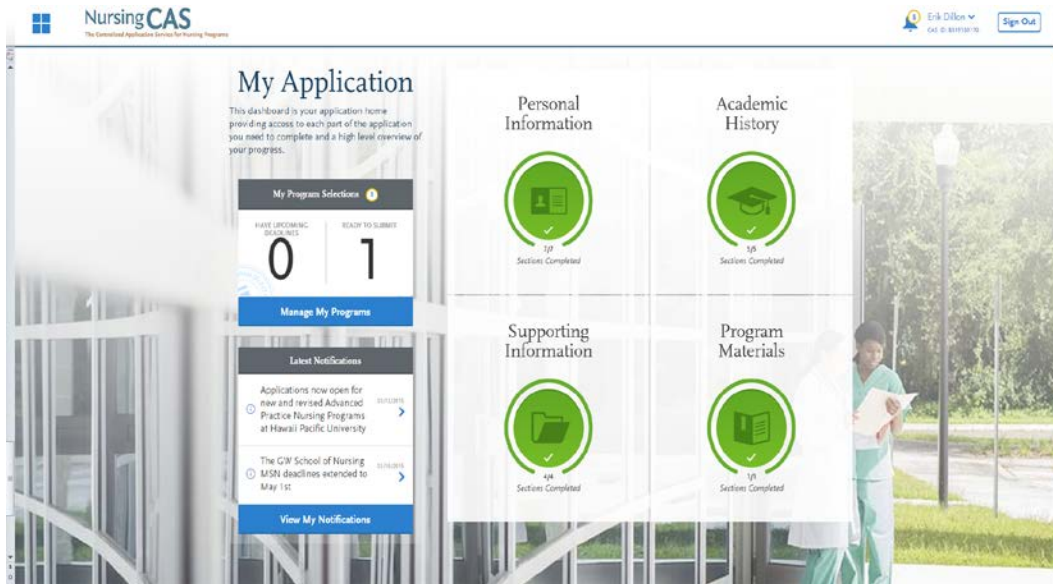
NursingCAS
The Centralized Application Service for Nursing Programs

Erik Dillon
CAS ID: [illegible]

Sign Out

My Application

This dashboard is your application home providing access to each part of the application you need to complete and a high level overview of your progress.

My Program Selections

HAVE UPCOMING DEADLINES
0

READY TO SUBMIT
1

Manage My Programs

Latest Notifications

Applications now open for new and revised Advanced Practice Nursing Programs at Hawaii Pacific University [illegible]

The GW School of Nursing MSN deadlines extended to May 1st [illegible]

View My Notifications

Personal Information
7/7
Sections Completed

Academic History
5/5
Sections Completed

Supporting Information
4/4
Sections Completed

Program Materials
1/1
Sections Completed